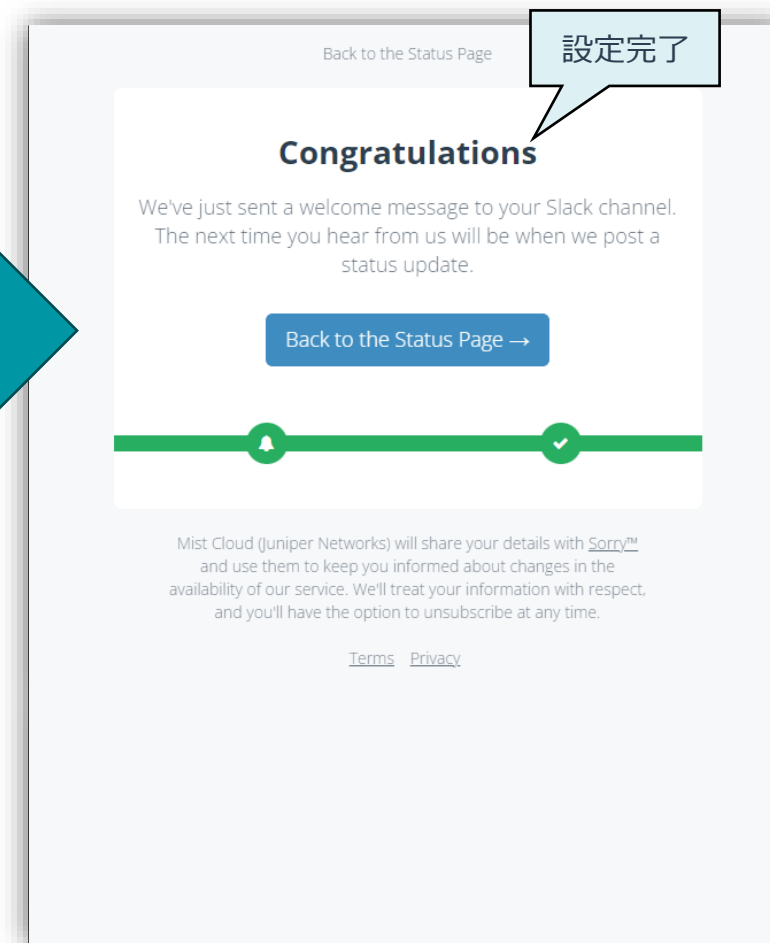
Back to the Status Page

設定完了

Congratulations

We've just sent a welcome message to your Slack channel. The next time you hear from us will be when we post a status update.

Back to the Status Page →

Mist Cloud (Juniper Networks) will share your details with Sorry™ and use them to keep you informed about changes in the availability of our service. We'll treat your information with respect, and you'll have the option to unsubscribe at any time.

Terms Privacy